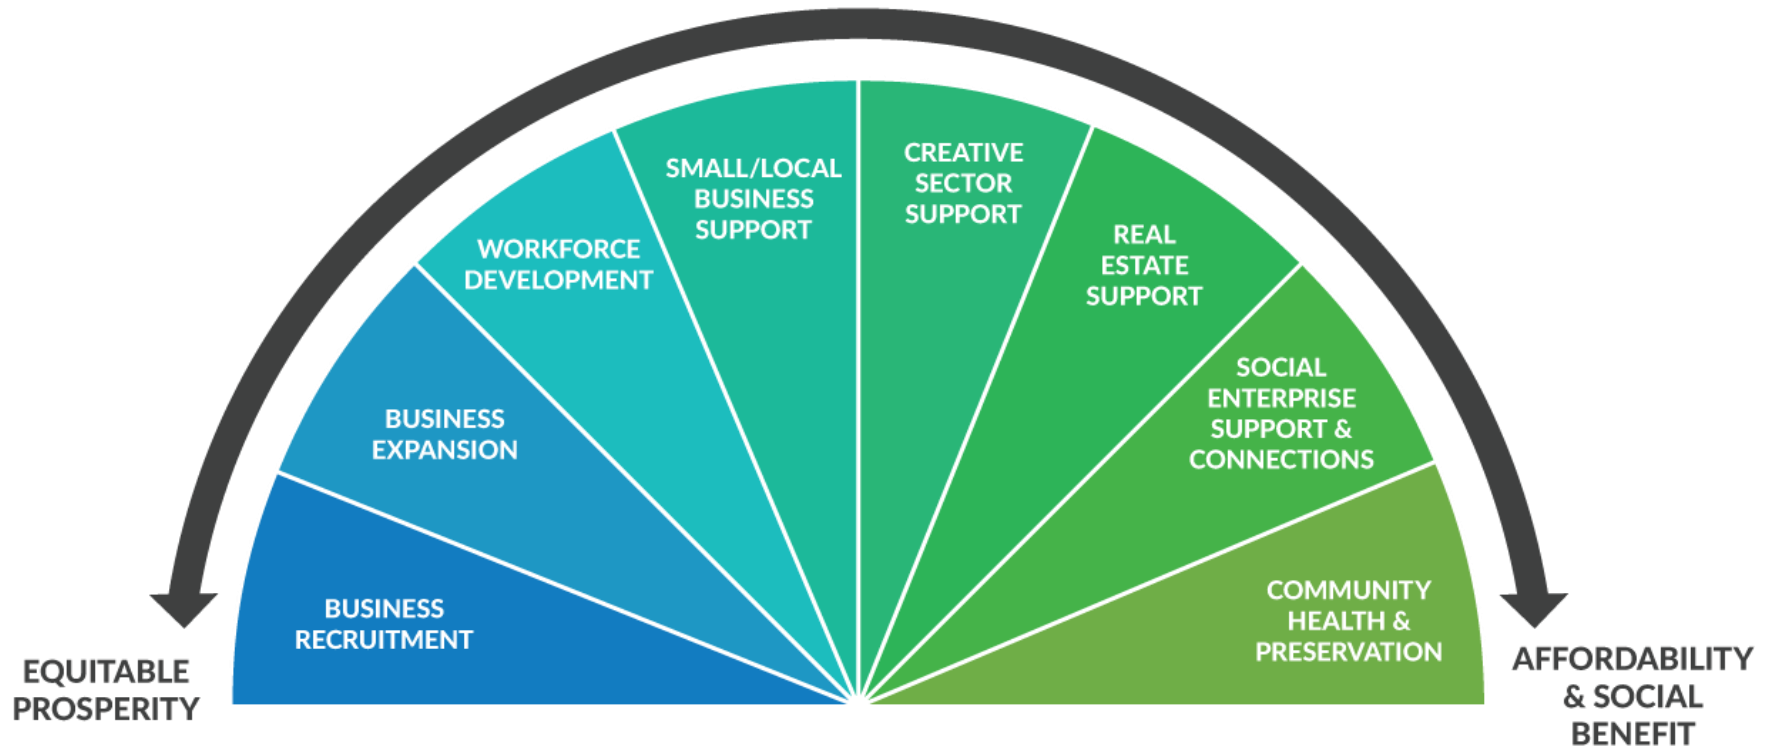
BUSINESS RECRUITMENT

BUSINESS EXPANSION

WORKFORCE DEVELOPMENT

SMALL/LOCAL BUSINESS SUPPORT

CREATIVE SECTOR SUPPORT

REAL ESTATE SUPPORT

SOCIAL ENTERPRISE SUPPORT & CONNECTIONS

COMMUNITY HEALTH & PRESERVATION

EQUITABLE PROSPERITY

AFFORDABILITY & SOCIAL BENEFIT